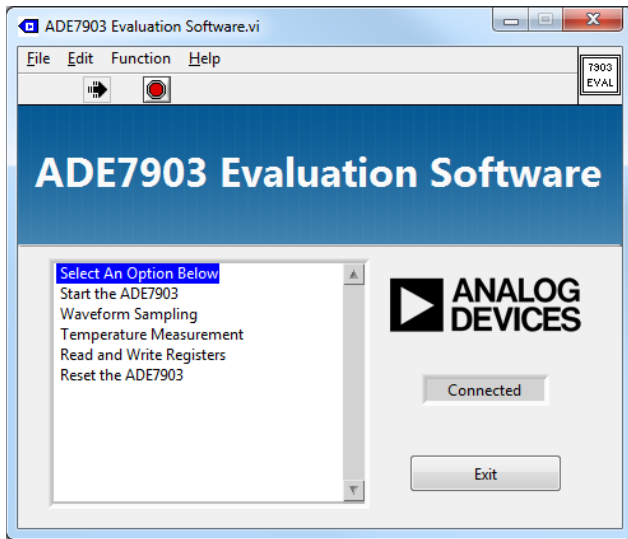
ADE7903 Evaluation Software.vi

File Edit Function Help

7903
EVAL

ADE7903 Evaluation Software

Select An Option Below
Start the ADE7903
Waveform Sampling
Temperature Measurement
Read and Write Registers
Reset the ADE7903

ANALOG DEVICES

Connected

Exit